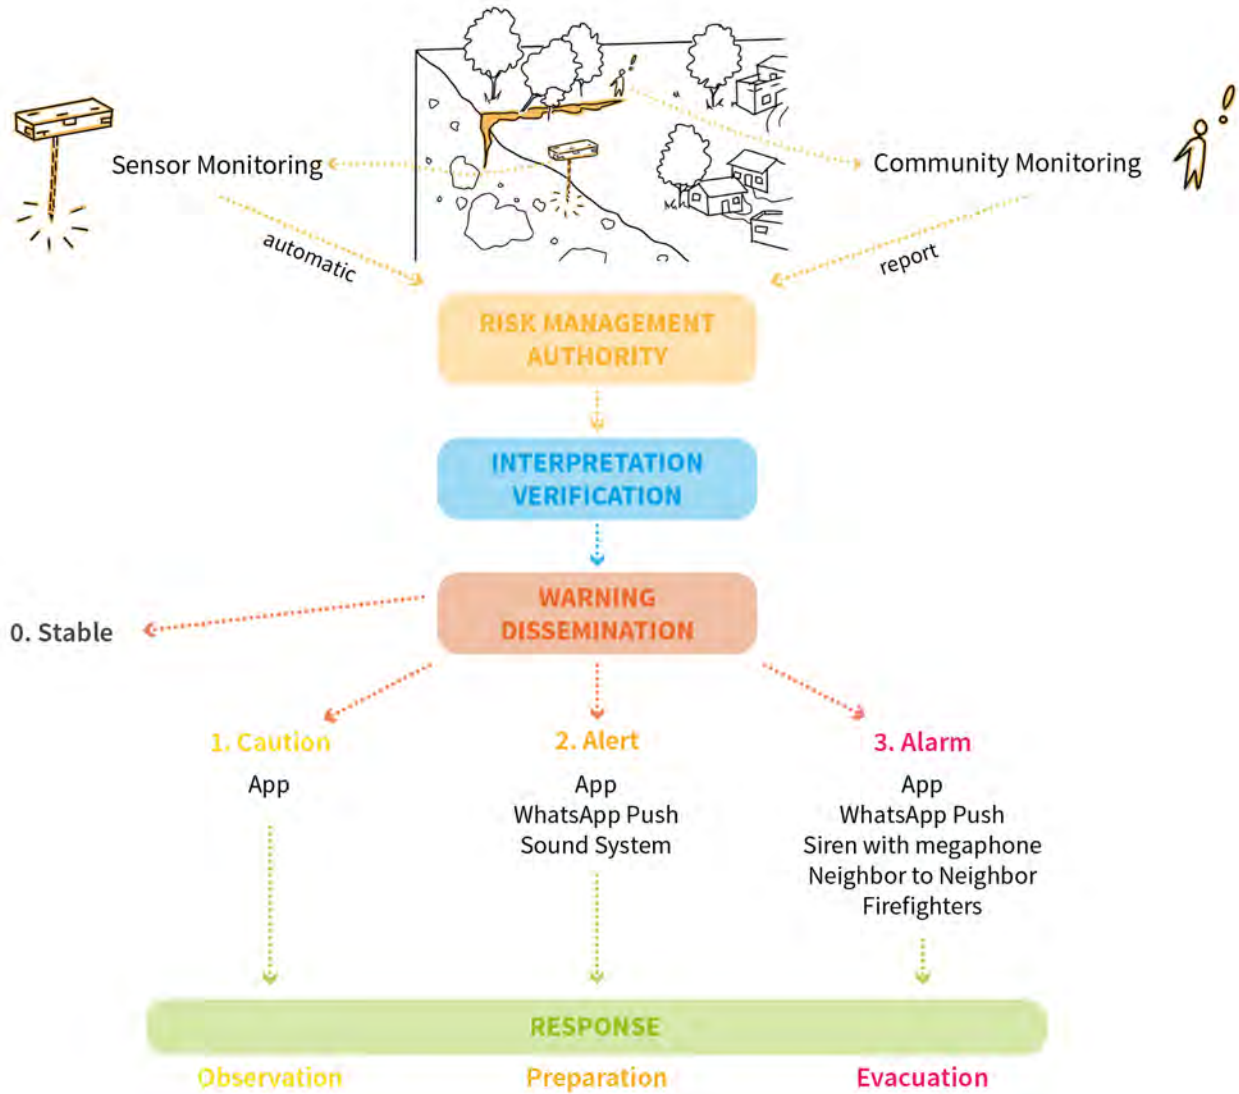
Sensor Monitoring

Community Monitoring

automatic

report

RISK MANAGEMENT AUTHORITY

INTERPRETATION VERIFICATION

WARNING DISSEMINATION

0. Stable

1. Caution

App

2. Alert

App
WhatsApp Push
Sound System

3. Alarm

App
WhatsApp Push
Siren with megaphone
Neighbor to Neighbor
Firefighters

RESPONSE

Observation

Preparation

Evacuation